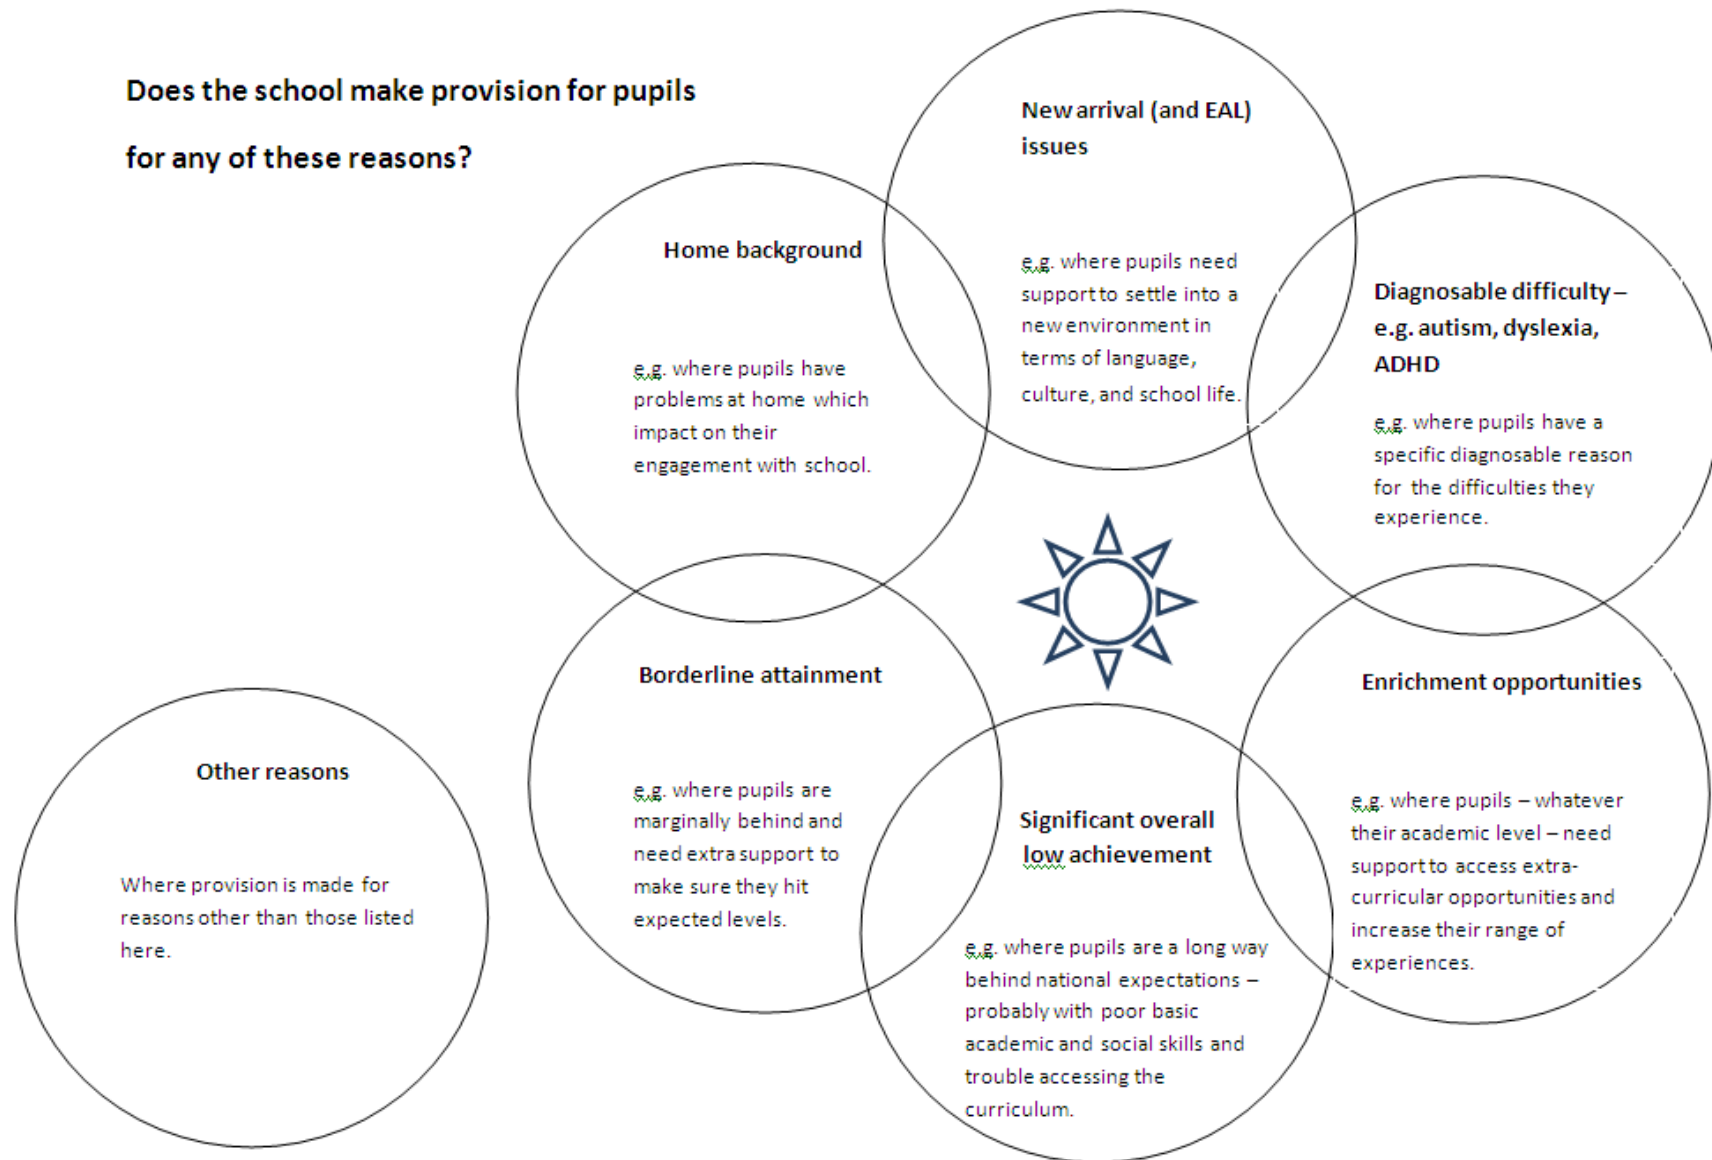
Does the school make provision for pupils for any of these reasons?

New arrival (and EAL) issues

e.g. where pupils need support to settle into a new environment in terms of language, culture, and school life.

Home background

e.g. where pupils have problems at home which impact on their engagement with school.

Diagnosable difficulty – e.g. autism, dyslexia, ADHD

e.g. where pupils have a specific diagnosable reason for the difficulties they experience.

Borderline attainment

e.g. where pupils are marginally behind and need extra support to make sure they hit expected levels.

Enrichment opportunities

e.g. where pupils – whatever their academic level – need support to access extra-curricular opportunities and increase their range of experiences.

Other reasons

Where provision is made for reasons other than those listed here.

Significant overall low achievement

e.g. where pupils are a long way behind national expectations – probably with poor basic academic and social skills and trouble accessing the curriculum.